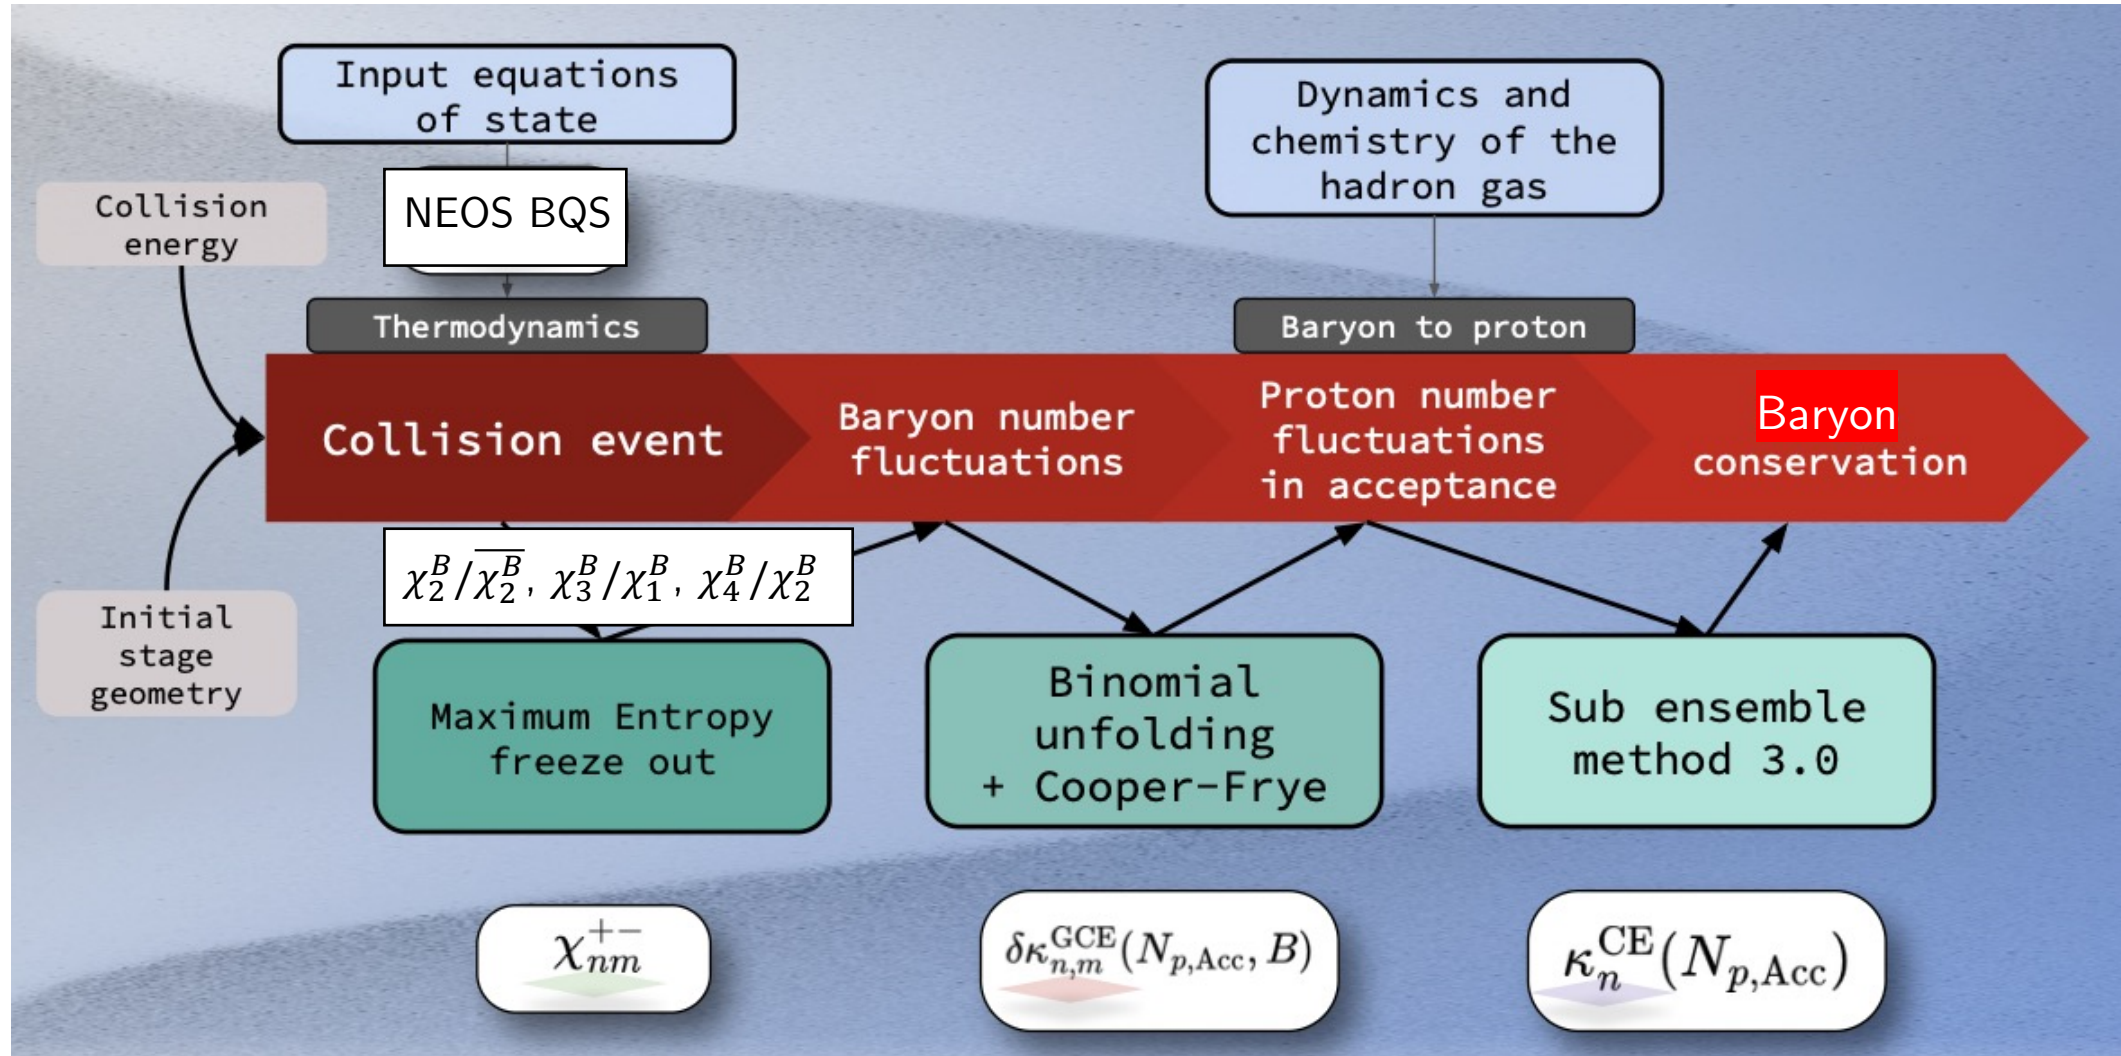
Input equations of state

NEOS BQS

Dynamics and chemistry of the hadron gas

Collision energy

Thermodynamics

Baryon to proton

Collision event

Baryon number fluctuations

Proton number fluctuations in acceptance

Baryon conservation

$\chi_2^B/\overline{\chi_2^B}, \chi_3^B/\chi_1^B, \chi_4^B/\chi_2^B$

Initial stage geometry

Maximum Entropy freeze out

Binomial unfolding + Cooper-Frye

Sub ensemble method 3.0

$\chi_{nm}^{+-}$

$\delta\kappa_{n,m}^{\mathrm{GCE}}(N_{p,\mathrm{Acc}}, B)$

$\kappa_n^{\mathrm{CE}}(N_{p,\mathrm{Acc}})$